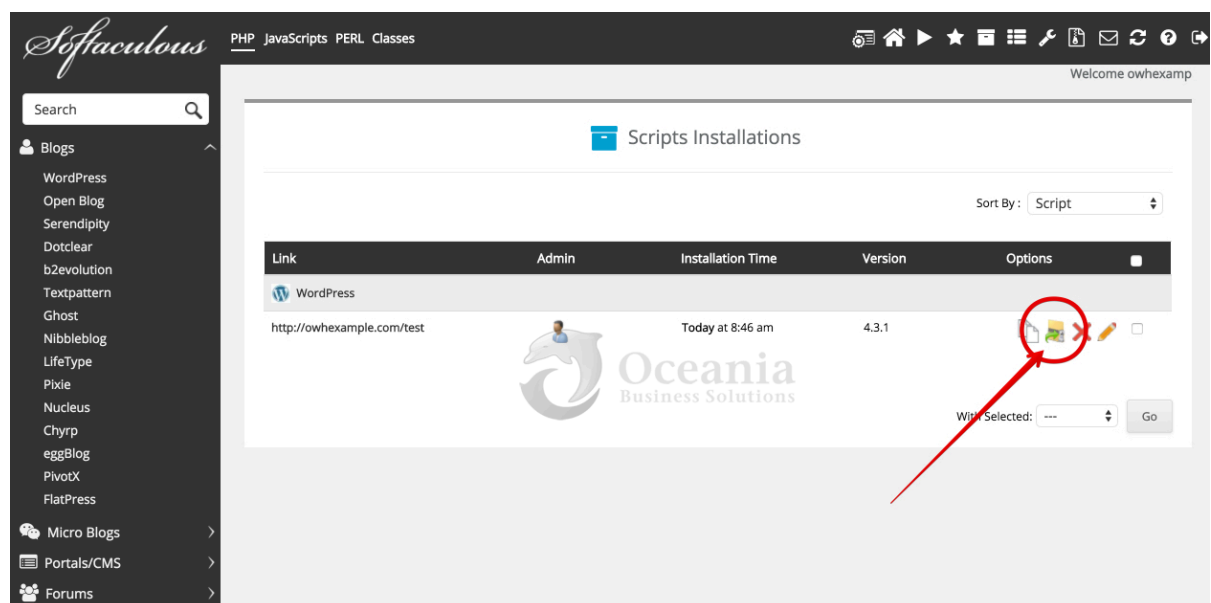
Softaculous

PHP JavaScripts PERL Classes

Welcome owhexamp

Search

Blogs

WordPress
Open Blog
Serendipity
Dotclear
b2evolution
Textpattern
Ghost
Nibbleblog
LifeType
Pixie
Nucleus
Chyrp
eggBlog
PivotX
FlatPress

Micro Blogs

Portals/CMS

Forums

Scripts Installations

Sort By : Script

| Link | Admin | Installation Time | Version | Options |
|---|---|---|---|---|
| WordPress | | | | |
| http://owhexample.com/test | | Today at 8:46 am | 4.3.1 | |

Oceania
Business Solutions

With Selected: --- Go